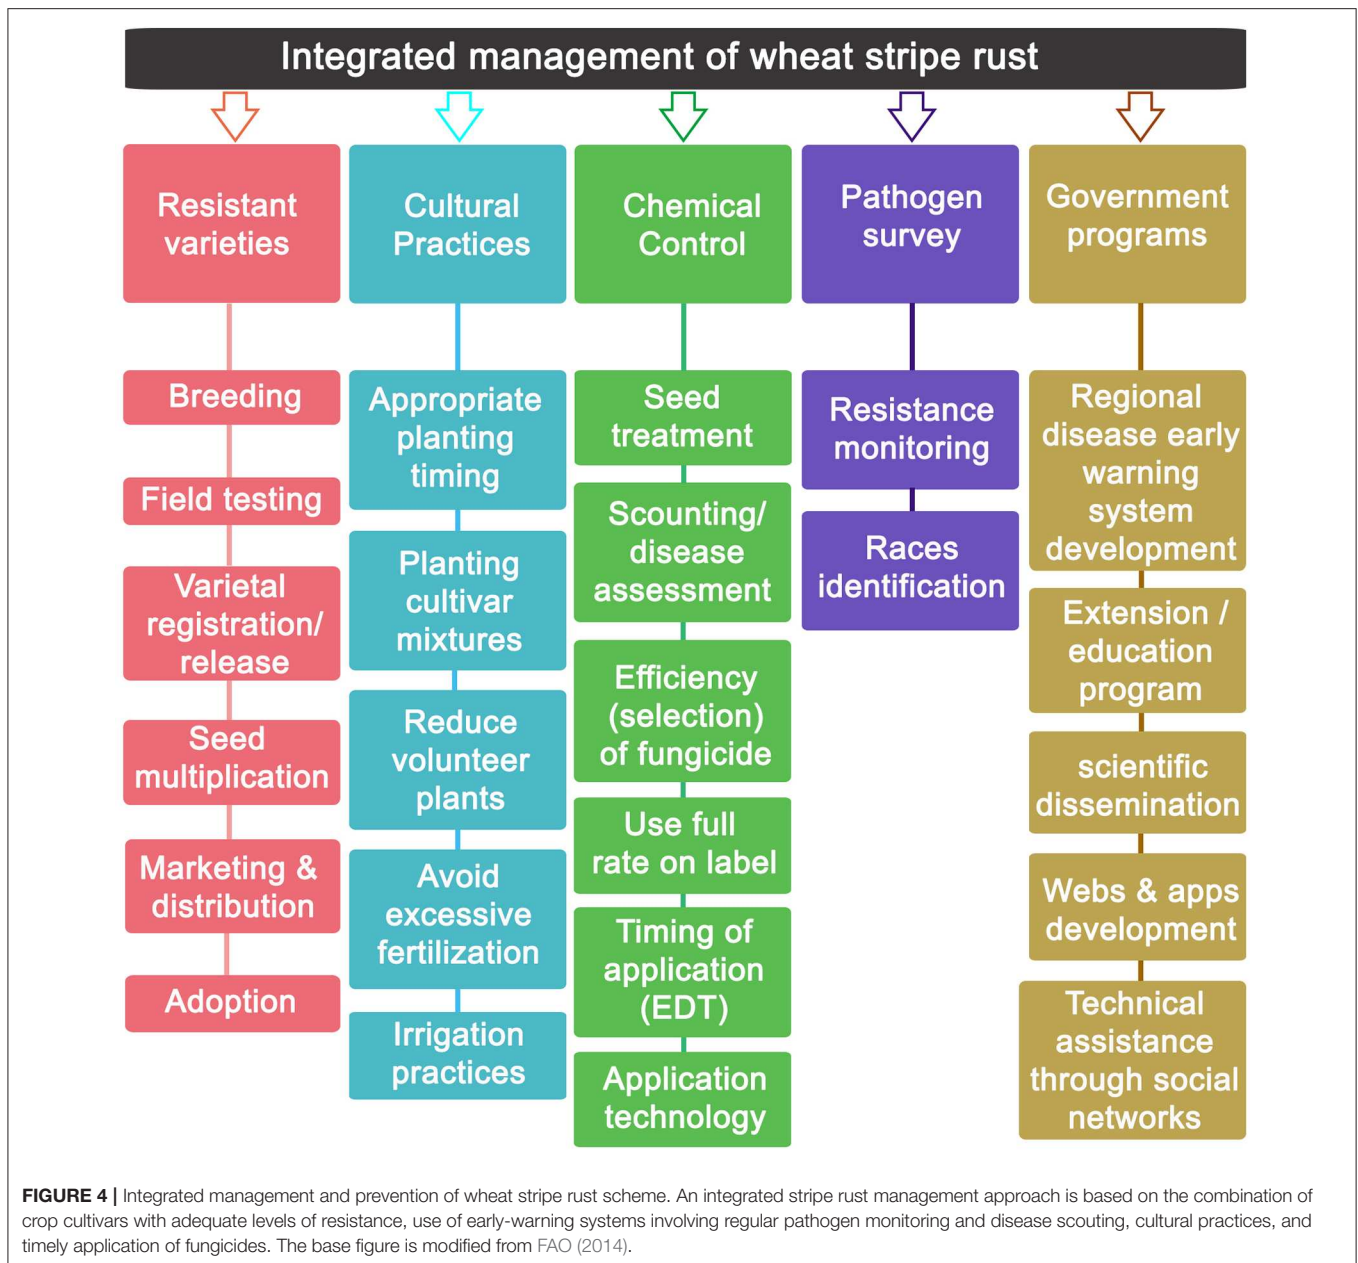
Integrated management of wheat stripe rust

Resistant varieties

Breeding

Field testing

Varietal registration/ release

Seed multiplication

Marketing & distribution

Adoption

Cultural Practices

Appropriate planting timing

Planting cultivar mixtures

Reduce volunteer plants

Avoid excessive fertilization

Irrigation practices

Chemical Control

Seed treatment

Scounting/ disease assessment

Efficiency (selection) of fungicide

Use full rate on label

Timing of application (EDT)

Application technology

Pathogen survey

Resistance monitoring

Races identification

Government programs

Regional disease early warning system development

Extension / education program

scientific dissemination

Webs & apps development

Technical assistance through social networks

FIGURE 4 | Integrated management and prevention of wheat stripe rust scheme. An integrated stripe rust management approach is based on the combination of crop cultivars with adequate levels of resistance, use of early-warning systems involving regular pathogen monitoring and disease scouting, cultural practices, and timely application of fungicides. The base figure is modified from FAO (2014).